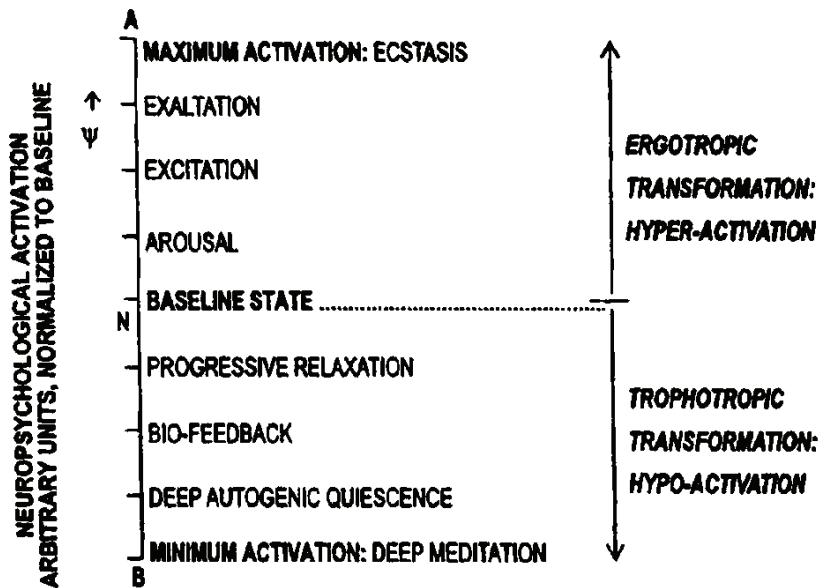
NEUROPSYCHOLOGICAL ACTIVATION
ARBITRARY UNITS, NORMALIZED TO BASELINE

A

MAXIMUM ACTIVATION: ECSTASIS

EXALTATION

$\uparrow$
$\Psi$

EXCITATION

AROUSAL

BASELINE STATE

N

PROGRESSIVE RELAXATION

BIO-FEEDBACK

DEEP AUTOGENIC QUIESCENCE

MINIMUM ACTIVATION: DEEP MEDITATION

B

ERGOTROPIC TRANSFORMATION: HYPER-ACTIVATION

TROPHOTROPIC TRANSFORMATION: HYPO-ACTIVATION